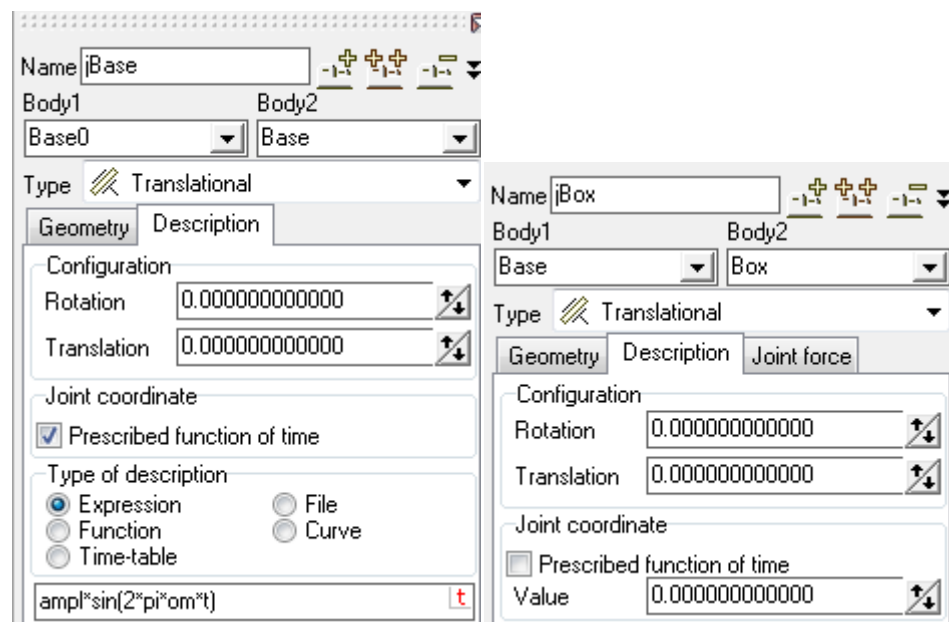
Name jBase

Body1 Body2

Base0 Base

Type Translational

Geometry Description

Configuration

Rotation 0.000000000000

Translation 0.000000000000

Joint coordinate

Prescribed function of time

Type of description

Expression

File

Function

Curve

Time-table

ampl*sin(2*pi*om*t)

t

Name jBox

Body1 Body2

Base Box

Type Translational

Geometry Description Joint force

Configuration

Rotation 0.000000000000

Translation 0.000000000000

Joint coordinate

Prescribed function of time

Value 0.000000000000